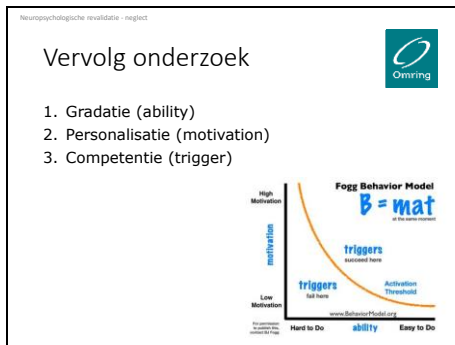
Neuropsychologische revalidatie - neglect

Vervolg onderzoek

Omring

1. Gradatie (ability)
2. Personalisatie (motivation)
3. Competentie (trigger)

Fogg Behavior Model

B = mat

at the same moment

High Motivation

motivation

Low Motivation

triggers
succeed here

triggers
fail here

Activation Threshold

www.BehaviorModel.org

For permission to publish this, contact BJ Fogg

Hard to Do

ability

Easy to Do